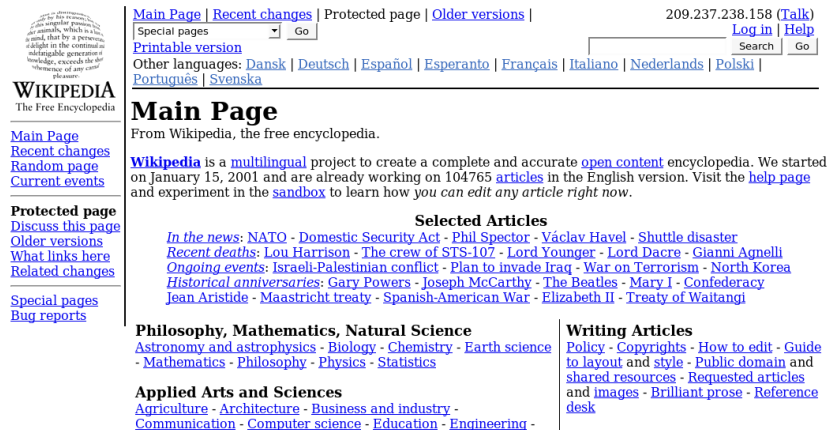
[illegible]

WIKIPEDIA
The Free Encyclopedia

Main Page
Recent changes
Random page
Current events

Protected page
Discuss this page
Older versions
What links here
Related changes

Special pages
Bug reports

Main Page | Recent changes | Protected page | Older versions |
Special pages Go
Printable version
Other languages: Dansk | Deutsch | Español | Esperanto | Français | Italiano | Nederlands | Polski | Português | Svenska

209.237.238.158 (Talk)
Log in | Help
Search Go

Main Page

From Wikipedia, the free encyclopedia.

Wikipedia is a multilingual project to create a complete and accurate open content encyclopedia. We started on January 15, 2001 and are already working on 104765 articles in the English version. Visit the help page and experiment in the sandbox to learn how you can edit any article right now.

Selected Articles

In the news: NATO - Domestic Security Act - Phil Spector - Václav Havel - Shuttle disaster
Recent deaths: Lou Harrison - The crew of STS-107 - Lord Younger - Lord Dacre - Gianni Agnelli
Ongoing events: Israeli-Palestinian conflict - Plan to invade Iraq - War on Terrorism - North Korea
Historical anniversaries: Gary Powers - Joseph McCarthy - The Beatles - Mary I - Confederacy
Jean Aristide - Maastricht treaty - Spanish-American War - Elizabeth II - Treaty of Waitangi

Philosophy, Mathematics, Natural Science
Astronomy and astrophysics - Biology - Chemistry - Earth science - Mathematics - Philosophy - Physics - Statistics

Applied Arts and Sciences
Agriculture - Architecture - Business and industry - Communication - Computer science - Education - Engineering -

Writing Articles
Policy - Copyrights - How to edit - Guide to layout and style - Public domain and shared resources - Requested articles and images - Brilliant prose - Reference desk